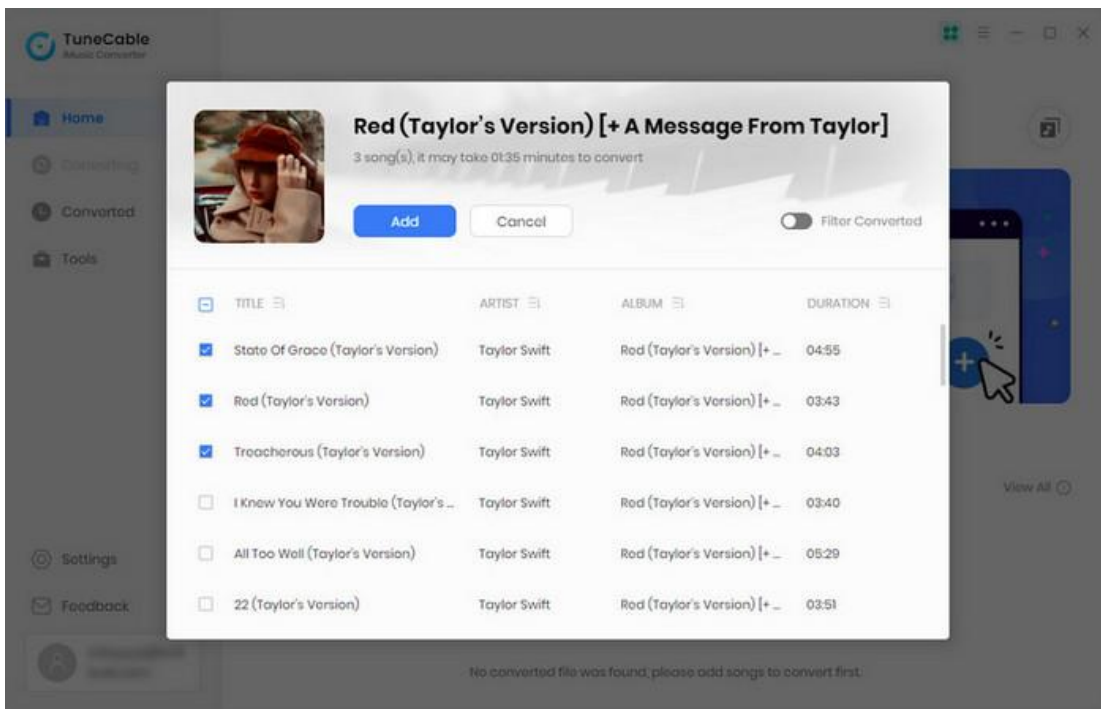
TuneCable
Music Converter

Home
Converting
Converted
Tools

Settings
Feedback

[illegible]

Red (Taylor's Version) [+ A Message From Taylor]
3 song(s), it may take 01:35 minutes to convert

Add
Cancel
Filter Converted

| | TITLE | ARTIST | ALBUM | DURATION |
|---|---|---|---|---|
| | State Of Grace (Taylor's Version) | Taylor Swift | Red (Taylor's Version) [+ ... | 04:55 |
| | Red (Taylor's Version) | Taylor Swift | Red (Taylor's Version) [+ ... | 03:43 |
| | Treacherous (Taylor's Version) | Taylor Swift | Red (Taylor's Version) [+ ... | 04:03 |
| | I Knew You Were Trouble (Taylor's ... | Taylor Swift | Red (Taylor's Version) [+ ... | 03:40 |
| | All Too Well (Taylor's Version) | Taylor Swift | Red (Taylor's Version) [+ ... | 05:29 |
| | 22 (Taylor's Version) | Taylor Swift | Red (Taylor's Version) [+ ... | 03:51 |

View All

No converted file was found, please add songs to convert first.